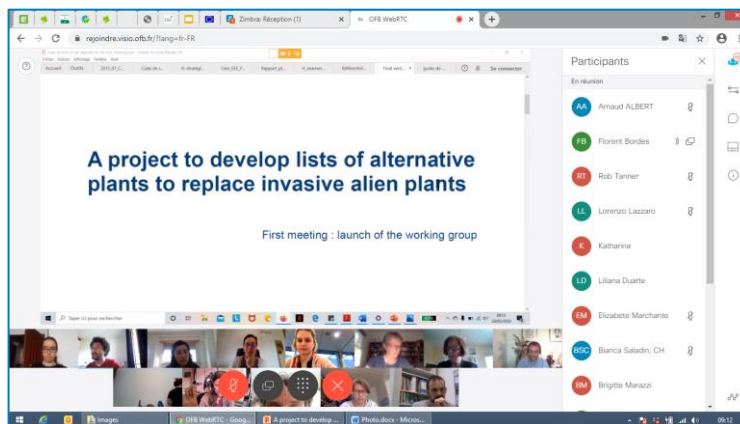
Zimbra: Réception (1)

OFB WebRTC

rejoindre.visio.ofb.fr/?lang=fr-FR

A project to develop lists of alternative plants to replace invasive alien plants

First meeting : launch of the working group

Participants

En réunion

AA Arnaud ALBERT

FB Florent Bordes

RT Rob Tanner

LL Lorenzo Lazzaro

K Katharina

LD Liliana Duarte

EM Elizabete Marchante

BSC Bianca Saladin, CH

BM Brigitte Marazzi

Taper ici pour rechercher

Images

OFB WebRTC - Goog...

A project to develop ...

Photo.docx - Micros...

09:12